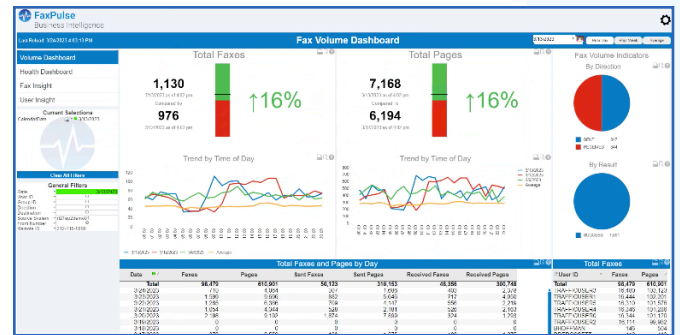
FaxPulse
Business Intelligence

Last Reload: 3/3x/2023 at 03:13 PM

Fax Volume Dashboard

Volume Dashboard
Health Dashboard
Fax Insight
User Insight

Current Selections

Clear All Filters

General Filters

Total Faxes

1,130

Compared to

976

↑16%

Total Pages

7,168

Compared to

6,194

↑16%

Fax Volume Indicators

By Direction

By Result

Trend by Time of Day

Trend by Time of Day

Average

Total Faxes and Pages by Day

| Date | Faxes | Pages | Sent Faxes | Sent Pages | Received Faxes | Received Pages |
|---|---|---|---|---|---|---|
| Total | 98,479 | 610,901 | 56,123 | 310,153 | 48,356 | 300,748 |
| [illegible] | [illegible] | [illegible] | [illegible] | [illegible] | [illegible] | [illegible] |

Total Faxes

| User ID | Faxes | Pages |
|---|---|---|
| Total | 98,479 | 610,901 |
| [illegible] | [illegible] | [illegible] |